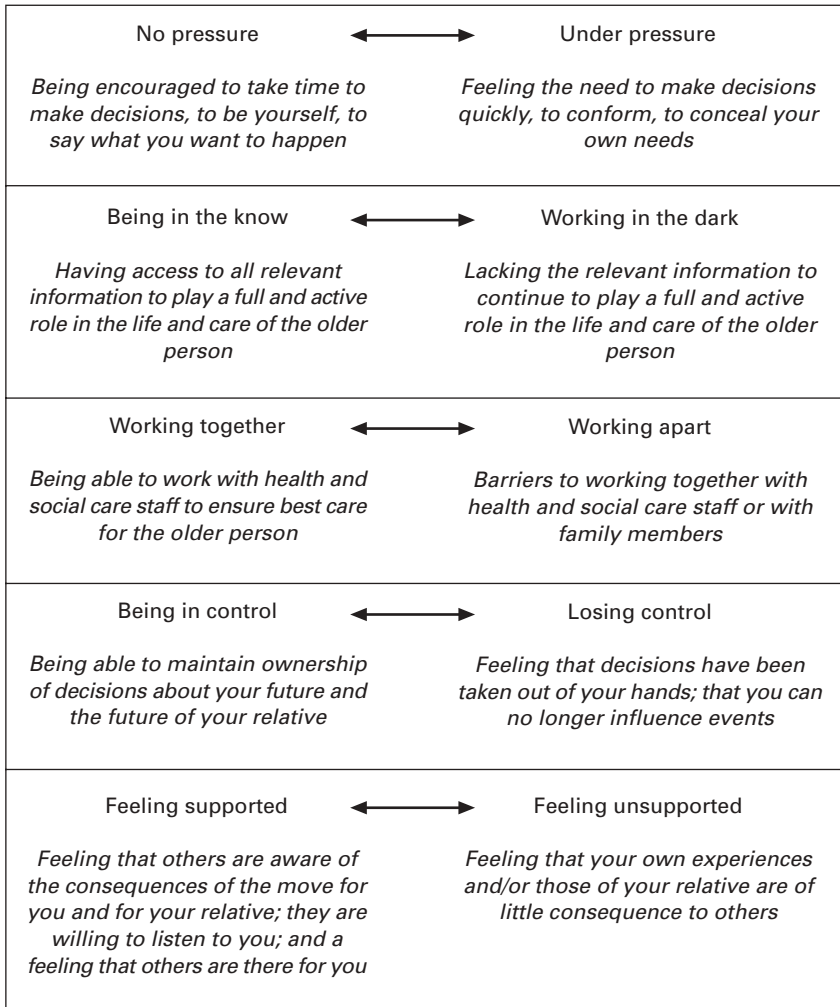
No pressure

Being encouraged to take time to make decisions, to be yourself, to say what you want to happen

Under pressure

Feeling the need to make decisions quickly, to conform, to conceal your own needs

Being in the know

Having access to all relevant information to play a full and active role in the life and care of the older person

Working in the dark

Lacking the relevant information to continue to play a full and active role in the life and care of the older person

Working together

Being able to work with health and social care staff to ensure best care for the older person

Working apart

Barriers to working together with health and social care staff or with family members

Being in control

Being able to maintain ownership of decisions about your future and the future of your relative

Losing control

Feeling that decisions have been taken out of your hands; that you can no longer influence events

Feeling supported

Feeling that others are aware of the consequences of the move for you and for your relative; they are willing to listen to you; and a feeling that others are there for you

Feeling unsupported

Feeling that your own experiences and/or those of your relative are of little consequence to others